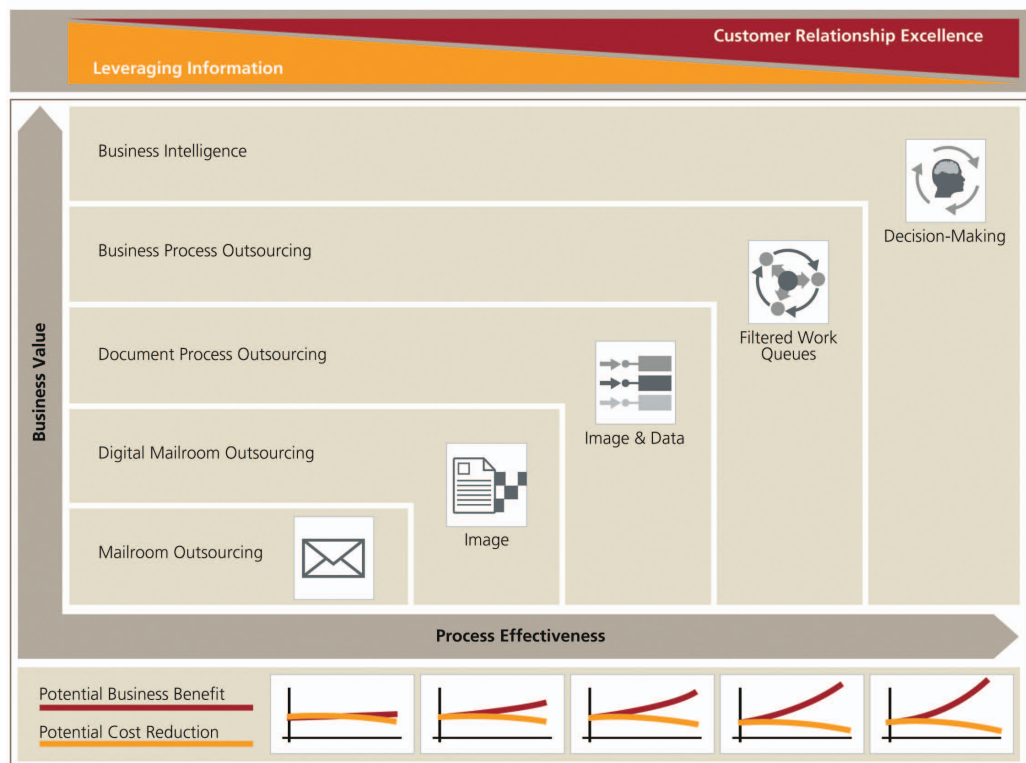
Customer Relationship Excellence

Leveraging Information

Business Value

Business Intelligence

Decision-Making

Business Process Outsourcing

Filtered Work Queues

Document Process Outsourcing

Image & Data

Digital Mailroom Outsourcing

Image

Mailroom Outsourcing

Process Effectiveness

Potential Business Benefit

Potential Cost Reduction